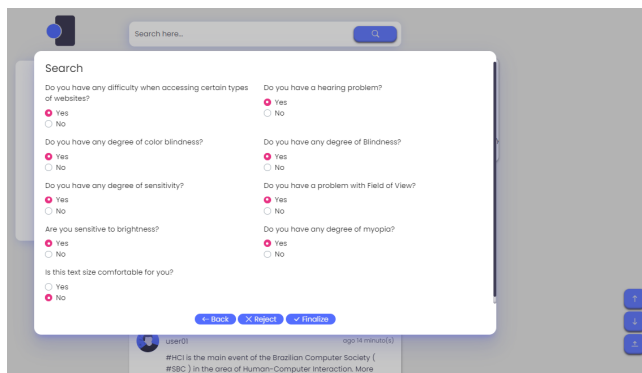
Search here...

Search

Do you have any difficulty when accessing certain types of websites?
Yes
No

Do you have a hearing problem?
Yes
No

Do you have any degree of color blindness?
Yes
No

Do you have any degree of Blindness?
Yes
No

Do you have any degree of sensitivity?
Yes
No

Do you have a problem with Field of View?
Yes
No

Are you sensitive to brightness?
Yes
No

Do you have any degree of myopia?
Yes
No

Is this text size comfortable for you?
Yes
No

← Back ✕ Reject ✓ Finalize

user01
ago 14 minute(s)

#HCI is the main event of the Brazilian Computer Society ( #SBC ) in the area of Human-Computer Interaction. More